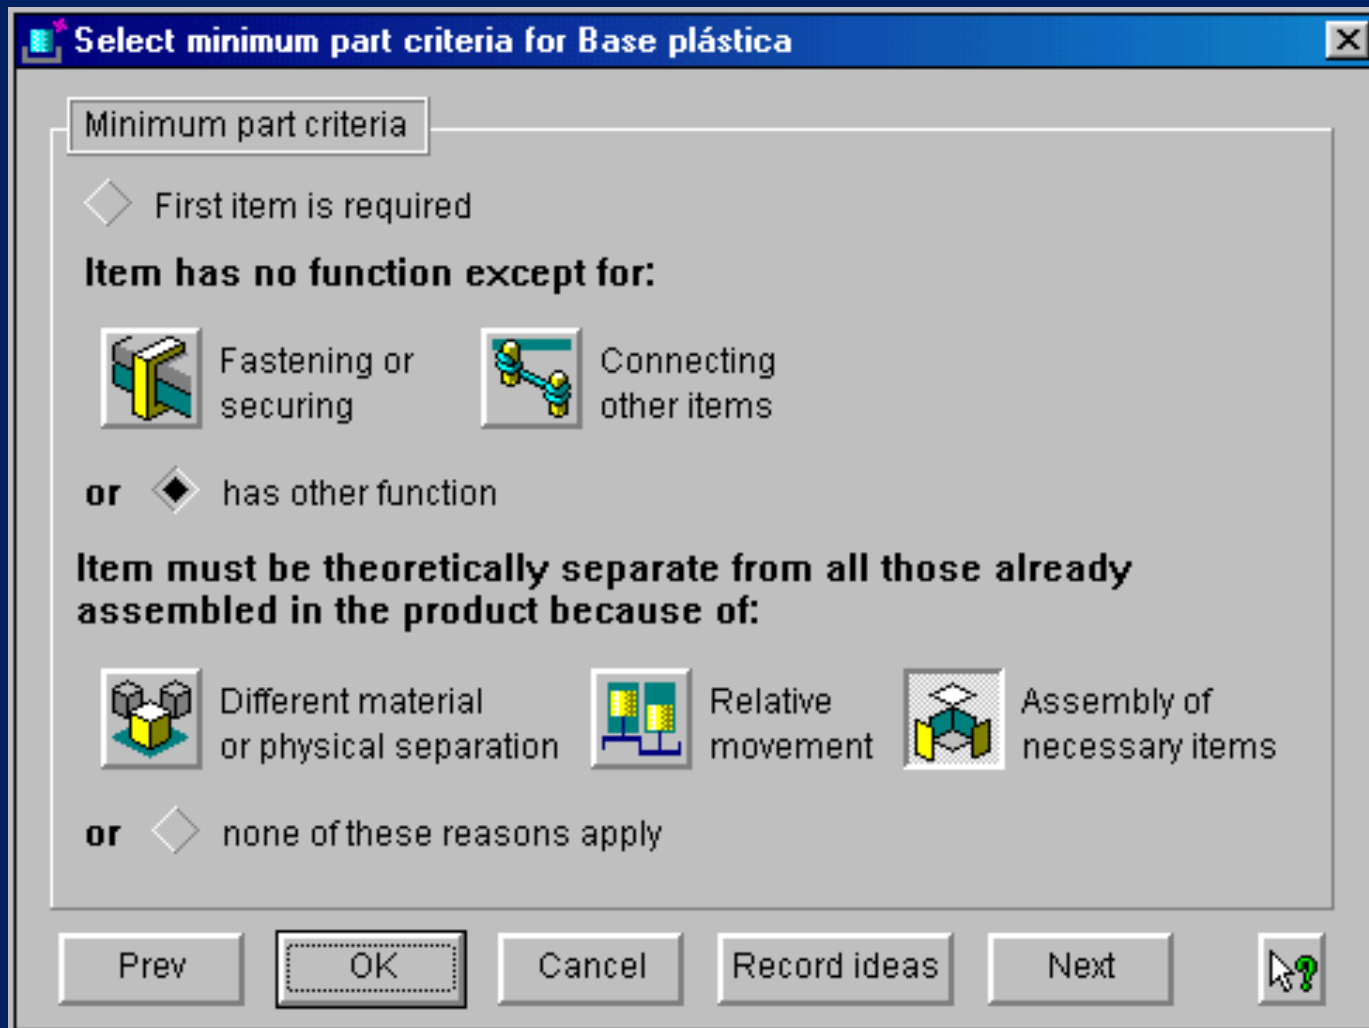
Select minimum part criteria for Base plástica

Minimum part criteria

First item is required

Item has no function except for:

Fastening or securing

Connecting other items

or has other function

Item must be theoretically separate from all those already assembled in the product because of:

Different material or physical separation

Relative movement

Assembly of necessary items

or none of these reasons apply

Prev

OK

Cancel

Record ideas

Next